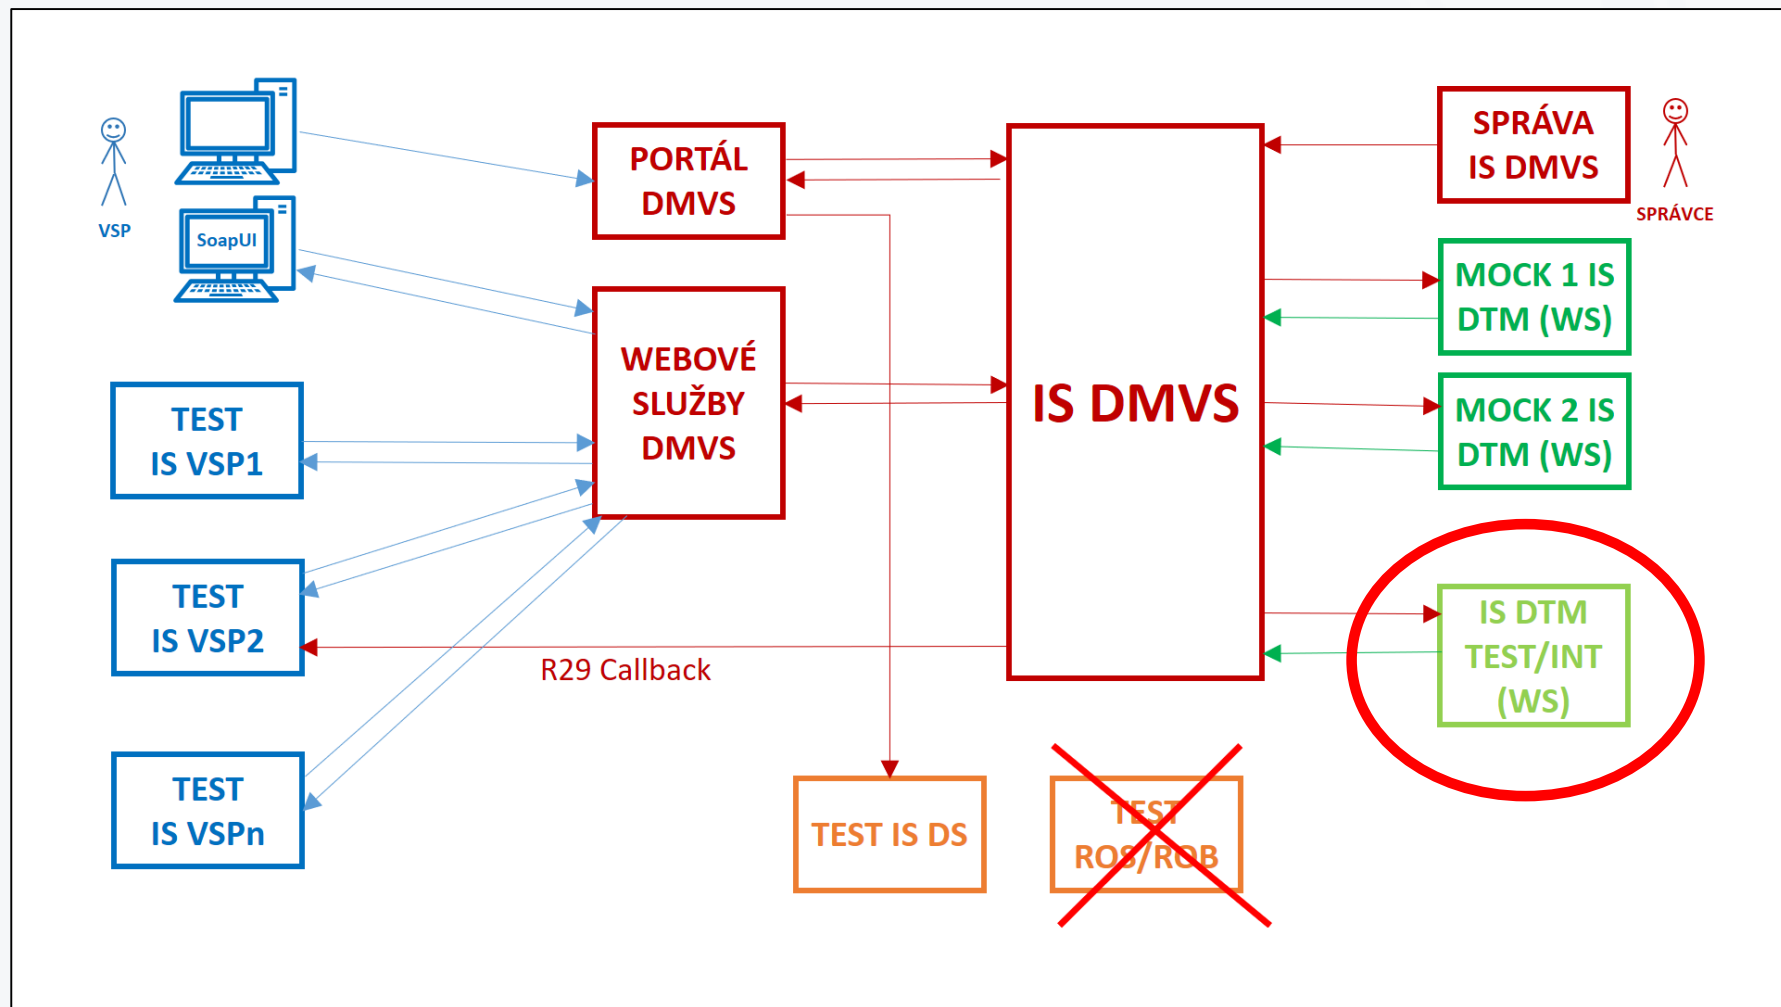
VSP

SoapUI

PORTÁL DMVS

WEBOVÉ SLUŽBY DMVS

IS DMVS

SPRÁVA IS DMVS

SPRÁVCE

MOCK 1 IS DTM (WS)

MOCK 2 IS DTM (WS)

IS DTM TEST/INT (WS)

TEST IS VSP1

TEST IS VSP2

TEST IS VSPn

R29 Callback

TEST IS DS

TEST ROS/ROB